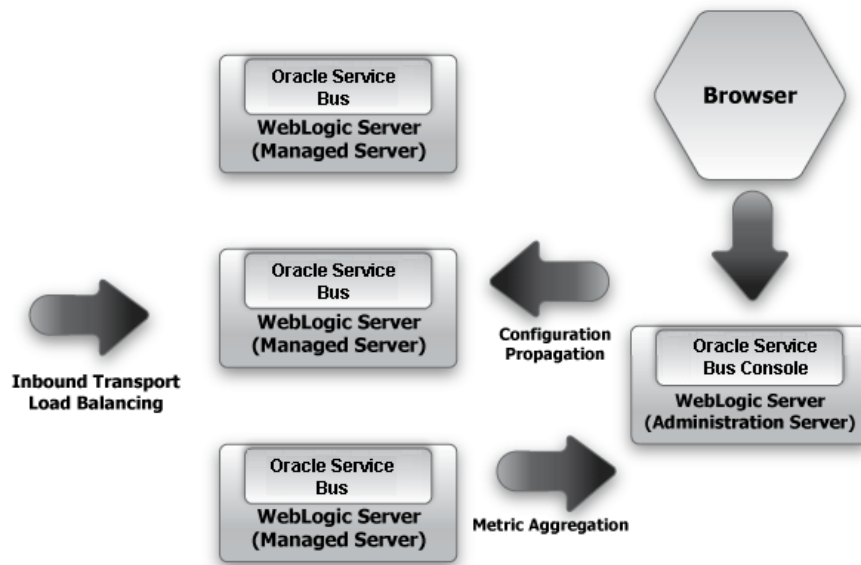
Oracle Service Bus
WebLogic Server (Managed Server)

Browser

Oracle Service Bus
WebLogic Server (Managed Server)

Configuration Propagation

Inbound Transport Load Balancing

Oracle Service Bus Console
WebLogic Server (Administration Server)

Oracle Service Bus
WebLogic Server (Managed Server)

Metric Aggregation